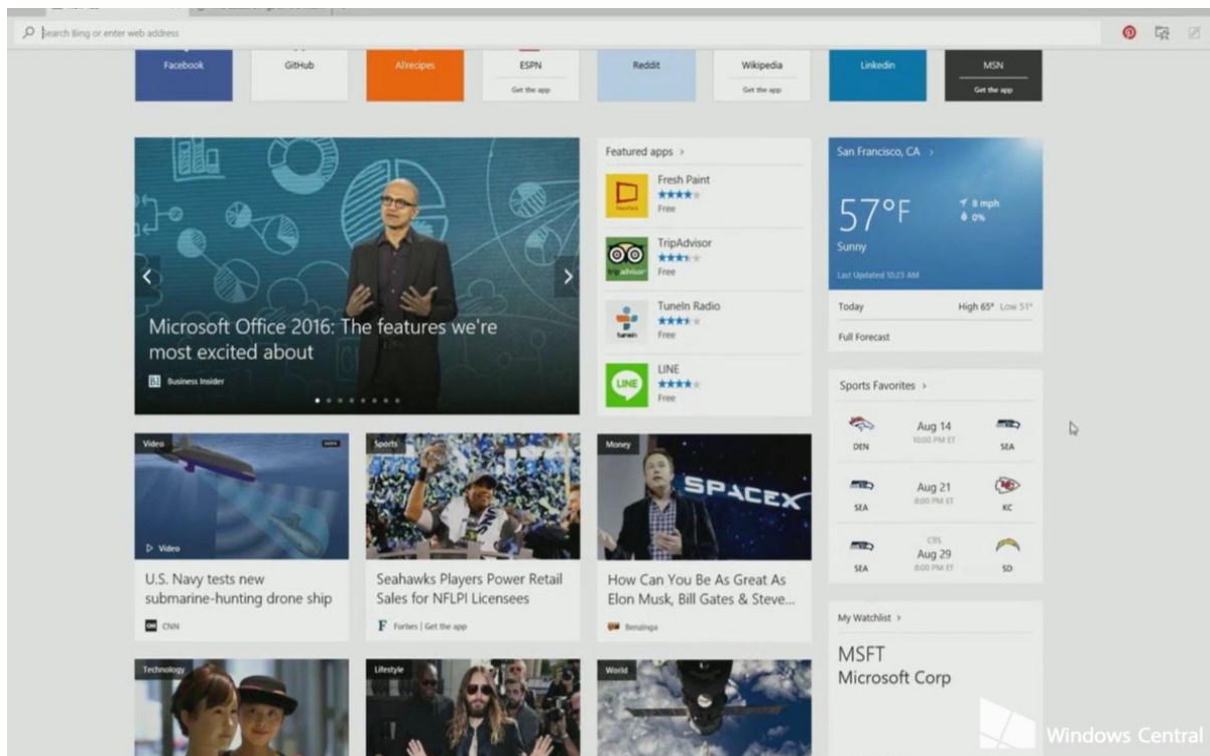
Search Bing or enter web address

Facebook

GitHub

Allrecipes

ESPN
Get the app

Reddit

Wikipedia
Get the app

LinkedIn

MSN
Get the app

Microsoft Office 2016: The features we're most excited about

Business Insider

Featured apps ›

Fresh Paint
★★★★
Free

TripAdvisor
★★★★
Free

TuneIn Radio
★★★★
Free

LINE
★★★★
Free

San Francisco, CA ›

57°F

8 mph
0%

Sunny

Last Updated 10:23 AM

Today
High 65° Low 51°

Full Forecast

Sports Favorites ›

DEN
Aug 14
10:00 PM ET
SEA

SEA
Aug 21
8:00 PM ET
KC

SEA
CBS
Aug 29
8:00 PM ET
SD

Video
Video
U.S. Navy tests new submarine-hunting drone ship
CNN

Sports
Seahawks Players Power Retail Sales for NFLPI Licensees
Forbes | Get the app

Money
SPACEX
How Can You Be As Great As Elon Musk, Bill Gates & Steve...
Benzinga

My Watchlist ›

MSFT
Microsoft Corp

Technology

Lifestyle

World

Windows Central